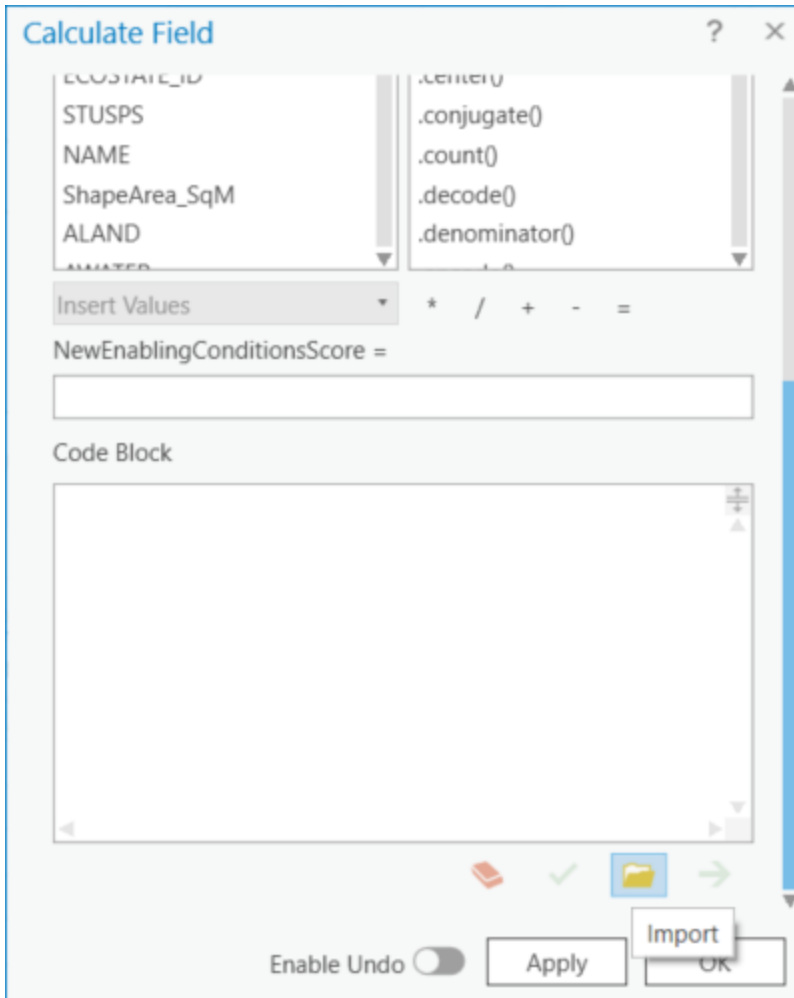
Calculate Field

?

×

ECOSTATE_ID
STUSPS
NAME
ShapeArea_SqM
ALAND
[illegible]

.center()
.conjugate()
.count()
.decode()
.denominator()
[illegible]

Insert Values

* / + - =

NewEnablingConditionsScore =

Code Block

Import

Enable Undo

Apply

OK